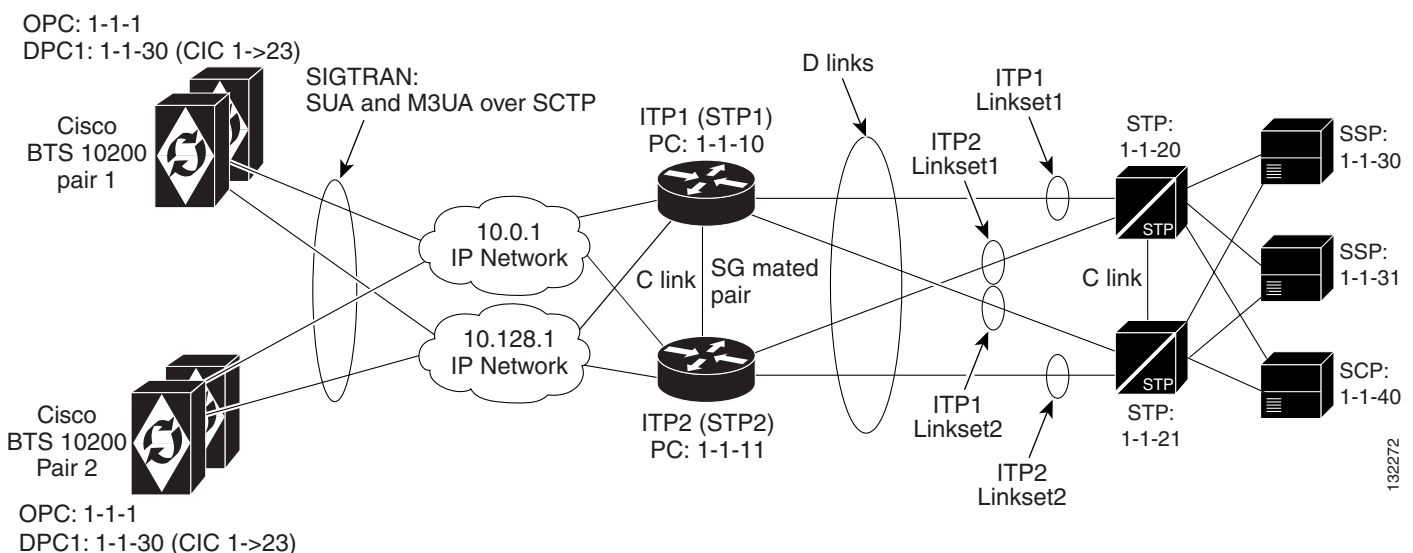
OPC: 1-1-1
DPC1: 1-1-30 (CIC 1->23)

SIGTRAN:
SUA and M3UA over SCTP

D links

ITP1
Linkset1

Cisco
BTS 10200
pair 1

ITP1 (STP1)
PC: 1-1-10

ITP2
Linkset1

STP:
1-1-20

SSP:
1-1-30

10.0.1
IP Network

STP

SSP:
1-1-31

C link

SG mated
pair

C link

10.128.1
IP Network

STP

SCP:
1-1-40

Cisco
BTS 10200
Pair 2

ITP2 (STP2)
PC: 1-1-11

ITP1
Linkset2

STP:
1-1-21

ITP2
Linkset2

132272

OPC: 1-1-1
DPC1: 1-1-30 (CIC 1->23)